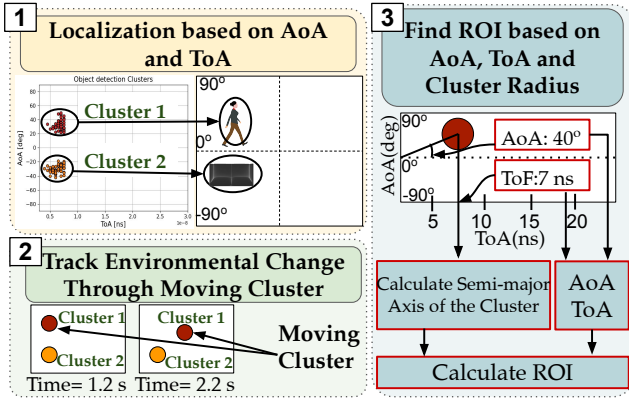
1

Localization based on AoA and ToA

Object detection Clusters

AoA [deg]

80
60
40
20
0
-20
-40
-60
-80

0.5 1.0 1.5 2.0 2.5 3.0
ToA [ns] 1e-8

Cluster 1

Cluster 2

90°

0°

-90°

2

Track Environmental Change Through Moving Cluster

Cluster 1

Cluster 2

Time= 1.2 s

Cluster 1

Cluster 2

Time= 2.2 s

Moving Cluster

3

Find ROI based on AoA, ToA and Cluster Radius

90°

AoA(deg)

0°

-90°

AoA: 40°

ToF:7 ns

5 10 15 20

ToA(ns)

Calculate Semi-major Axis of the Cluster

AoA ToA

Calculate ROI